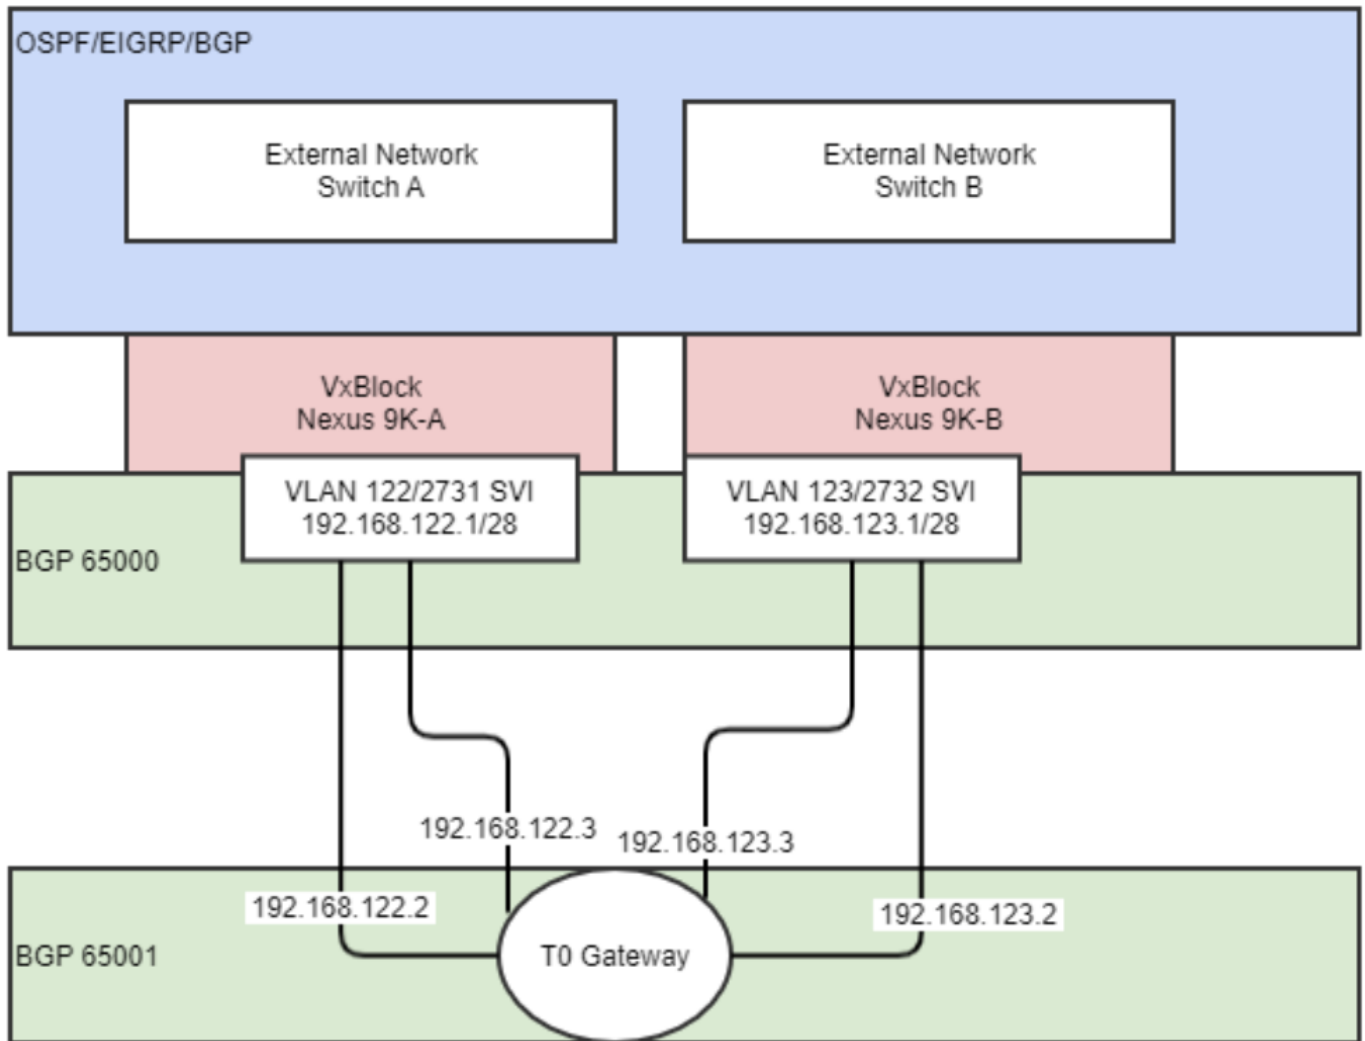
OSPF/EIGRP/BGP

External Network
Switch A

External Network
Switch B

VxBlock
Nexus 9K-A

VxBlock
Nexus 9K-B

VLAN 122/2731 SVI
192.168.122.1/28

VLAN 123/2732 SVI
192.168.123.1/28

BGP 65000

192.168.122.3

192.168.123.3

192.168.122.2

192.168.123.2

BGP 65001

T0 Gateway